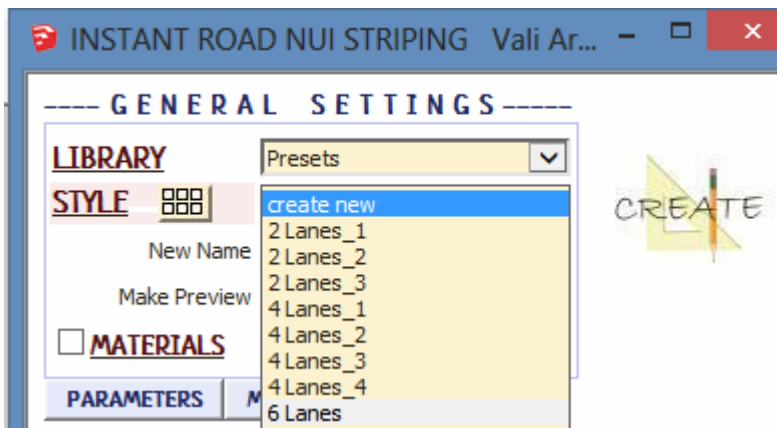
INSTANT ROAD NUI STRIPING Vali Ar... – □ ×

---- GENERAL SETTINGS -----

LIBRARY
Presets

STYLE

create new
2 Lanes_1
2 Lanes_2
2 Lanes_3
4 Lanes_1
4 Lanes_2
4 Lanes_3
4 Lanes_4
6 Lanes

New Name

Make Preview

MATERIALS

PARAMETERS

M

CREATE